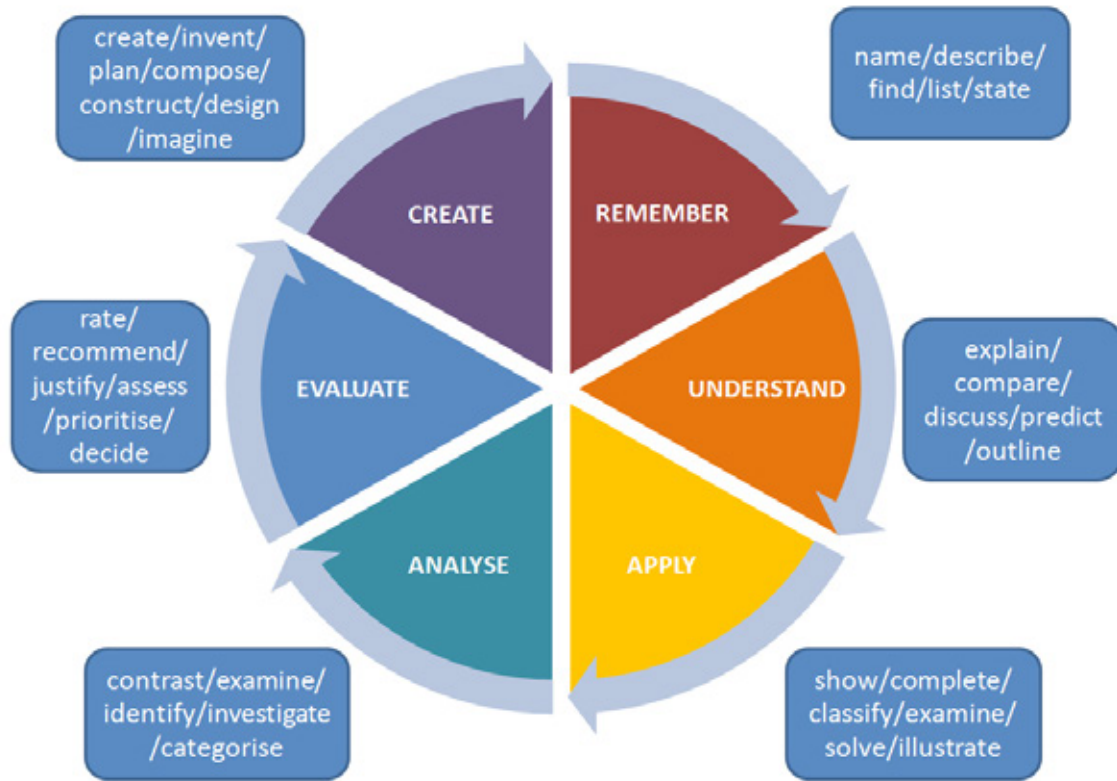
create/invent/ plan/compose/ construct/design /imagine

name/describe/ find/list/state

CREATE

REMEMBER

rate/ recommend/ justify/assess /prioritise/ decide

EVALUATE

UNDERSTAND

explain/ compare/ discuss/predict /outline

ANALYSE

APPLY

contrast/examine/ identify/investigate /categorise

show/complete/ classify/examine/ solve/illustrate